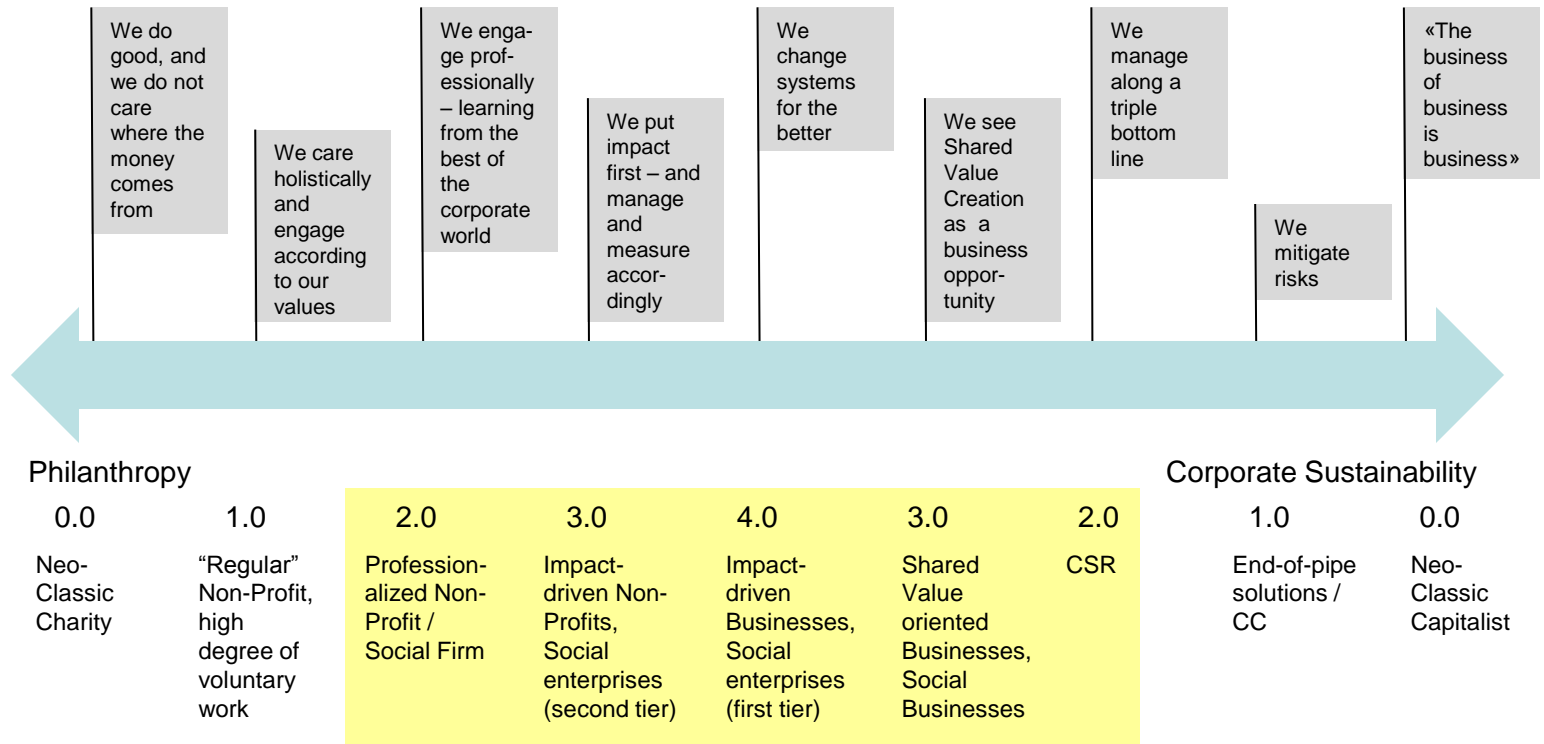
We do good, and we do not care where the money comes from

We care holistically and engage according to our values

We engage professionally – learning from the best of the corporate world

We put impact first – and manage and measure accordingly

We change systems for the better

We see Shared Value Creation as a business opportunity

We manage along a triple bottom line

We mitigate risks

«The business of business is business»

Philanthropy

Corporate Sustainability

0.0

Neo-Classic Charity

1.0

"Regular" Non-Profit, high degree of voluntary work

2.0

Professionalized Non-Profit / Social Firm

3.0

Impact-driven Non-Profits, Social enterprises (second tier)

4.0

Impact-driven Businesses, Social enterprises (first tier)

3.0

Shared Value oriented Businesses, Social Businesses

2.0

CSR

1.0

End-of-pipe solutions / CC

0.0

Neo-Classic Capitalist